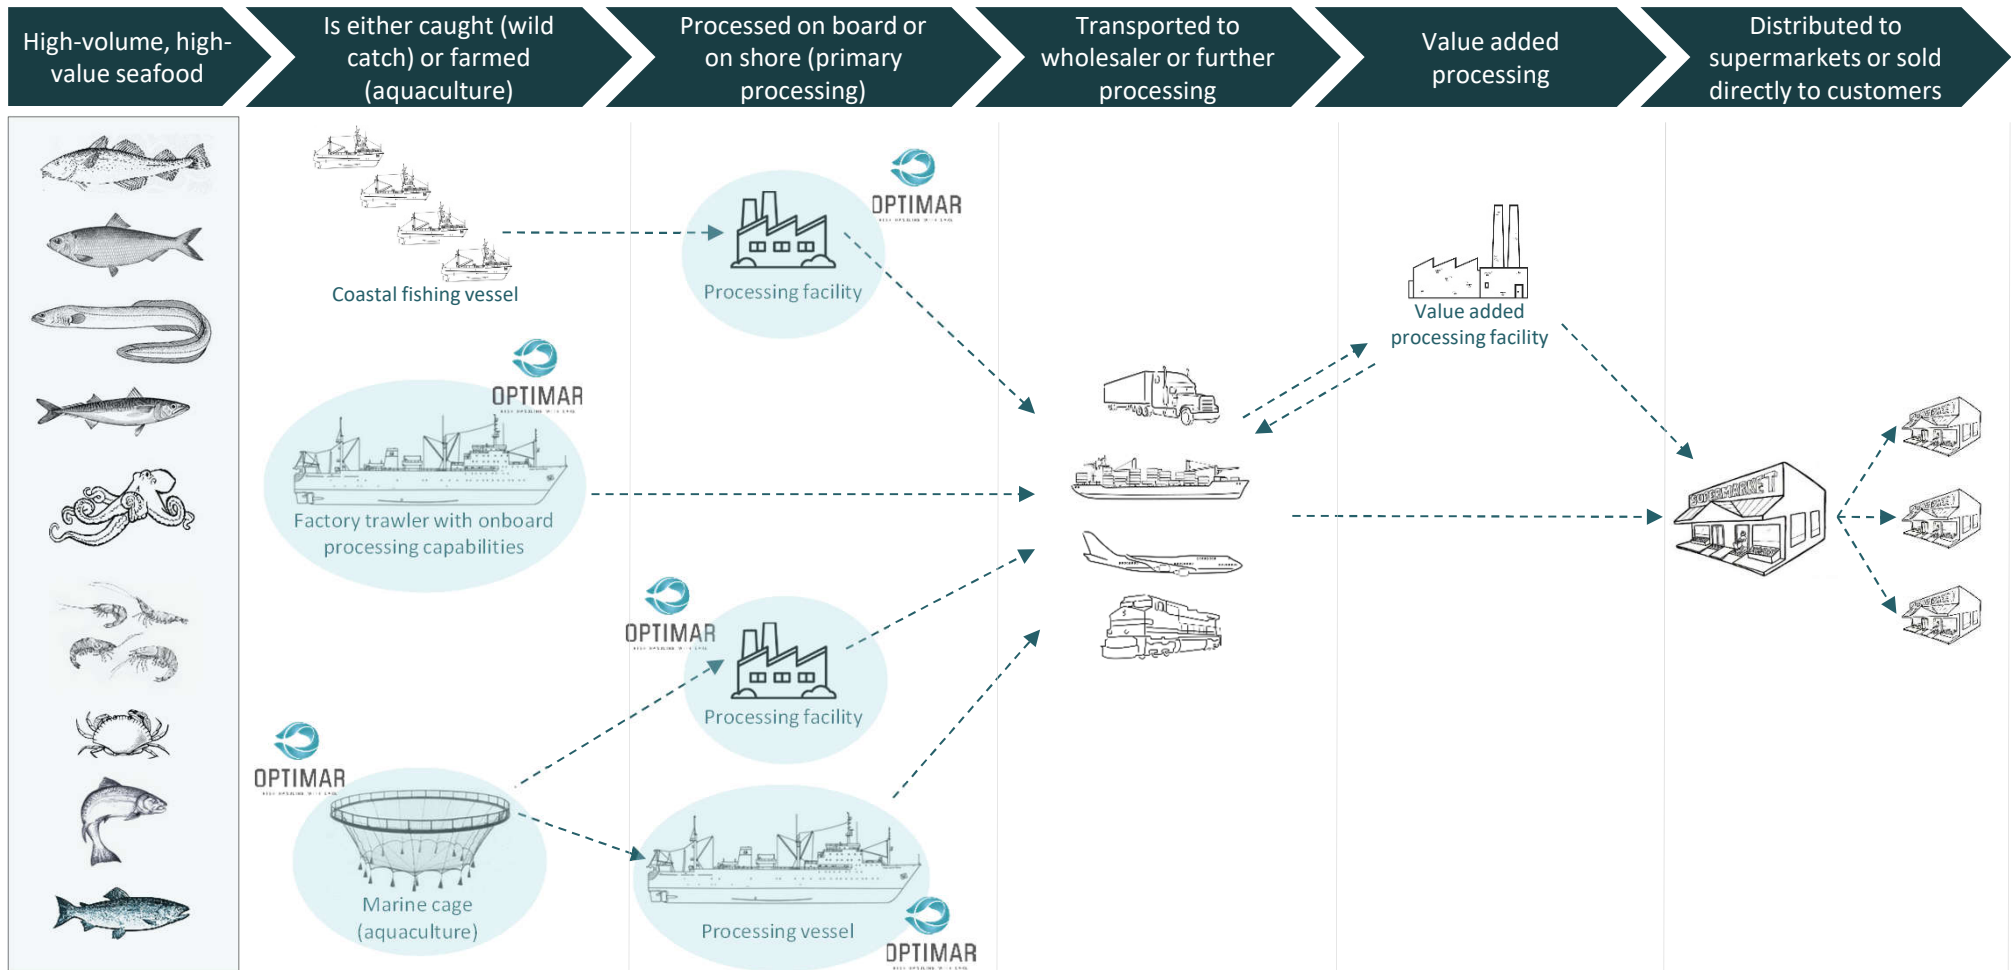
High-volume, high-value seafood

Is either caught (wild catch) or farmed (aquaculture)

Processed on board or on shore (primary processing)

Transported to wholesaler or further processing

Value added processing

Distributed to supermarkets or sold directly to customers

Coastal fishing vessel

OPTIMAR

Processing facility

Value added processing facility

OPTIMAR

Factory trawler with onboard processing capabilities

SUPERMARKET

OPTIMAR

Processing facility

OPTIMAR

Marine cage (aquaculture)

Processing vessel

OPTIMAR